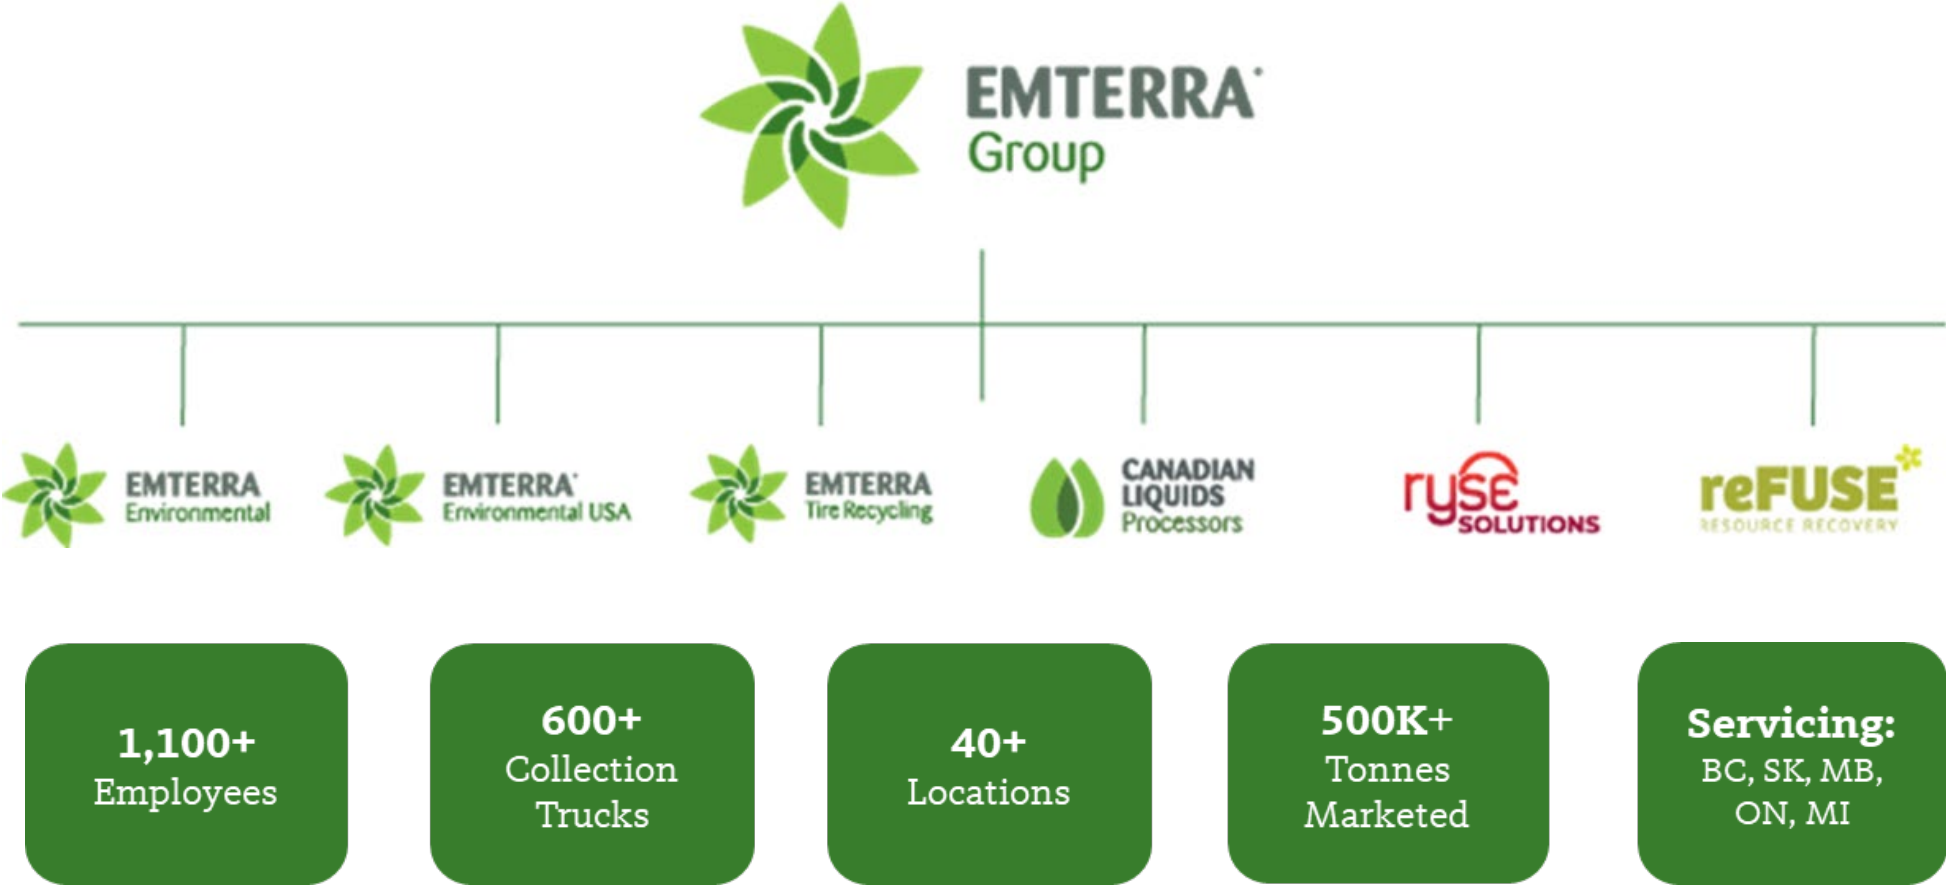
EMTERRA Group

EMTERRA Environmental

EMTERRA Environmental USA

EMTERRA Tire Recycling

CANADIAN LIQUIDS Processors

ryse SOLUTIONS

reFUSE RESOURCE RECOVERY

1,100+ Employees

600+ Collection Trucks

40+ Locations

500K+ Tonnes Marketed

Servicing: BC, SK, MB, ON, MI